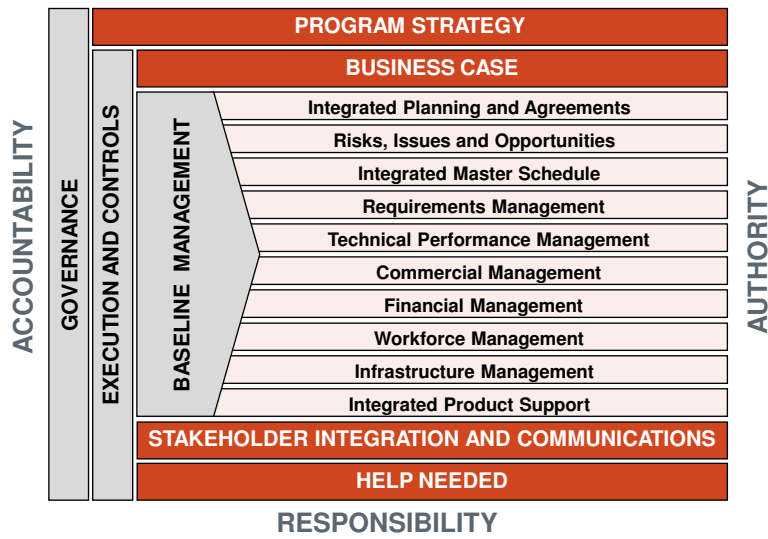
ACCOUNTABILITY

GOVERNANCE

EXECUTION AND CONTROLS

BASELINE MANAGEMENT

PROGRAM STRATEGY

BUSINESS CASE

Integrated Planning and Agreements

Risks, Issues and Opportunities

Integrated Master Schedule

Requirements Management

Technical Performance Management

Commercial Management

Financial Management

Workforce Management

Infrastructure Management

Integrated Product Support

STAKEHOLDER INTEGRATION AND COMMUNICATIONS

HELP NEEDED

AUTHORITY

RESPONSIBILITY